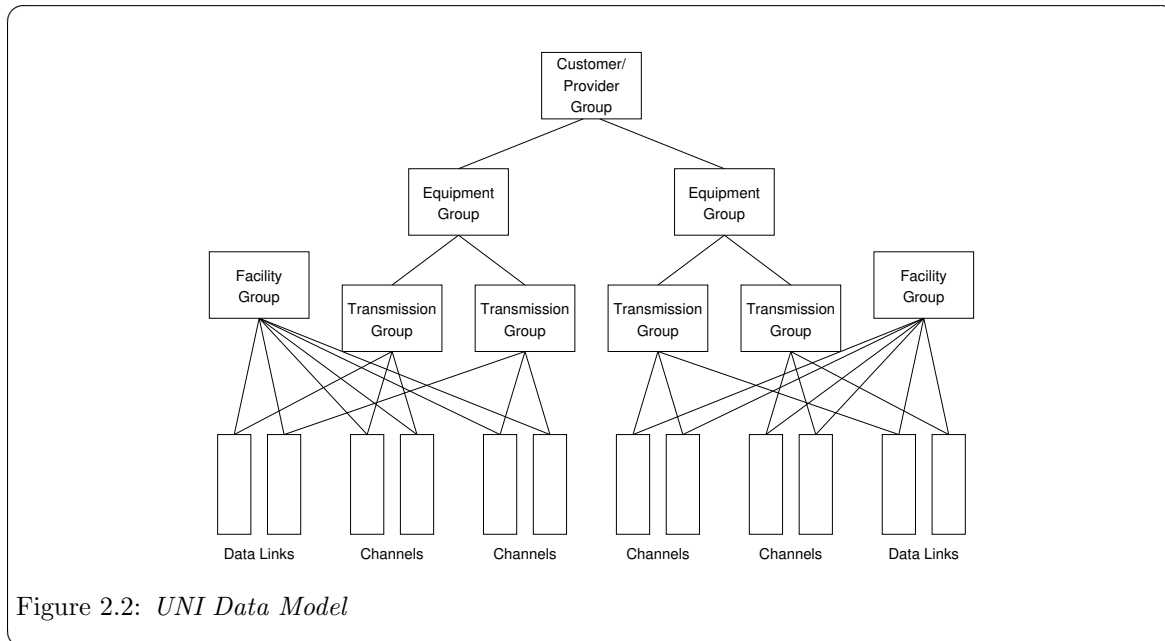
Customer/ Provider Group

Equipment Group

Equipment Group

Facility Group

Transmission Group

Transmission Group

Transmission Group

Transmission Group

Facility Group

Data Links

Channels

Channels

Channels

Channels

Data Links

Figure 2.2: *UNI Data Model*